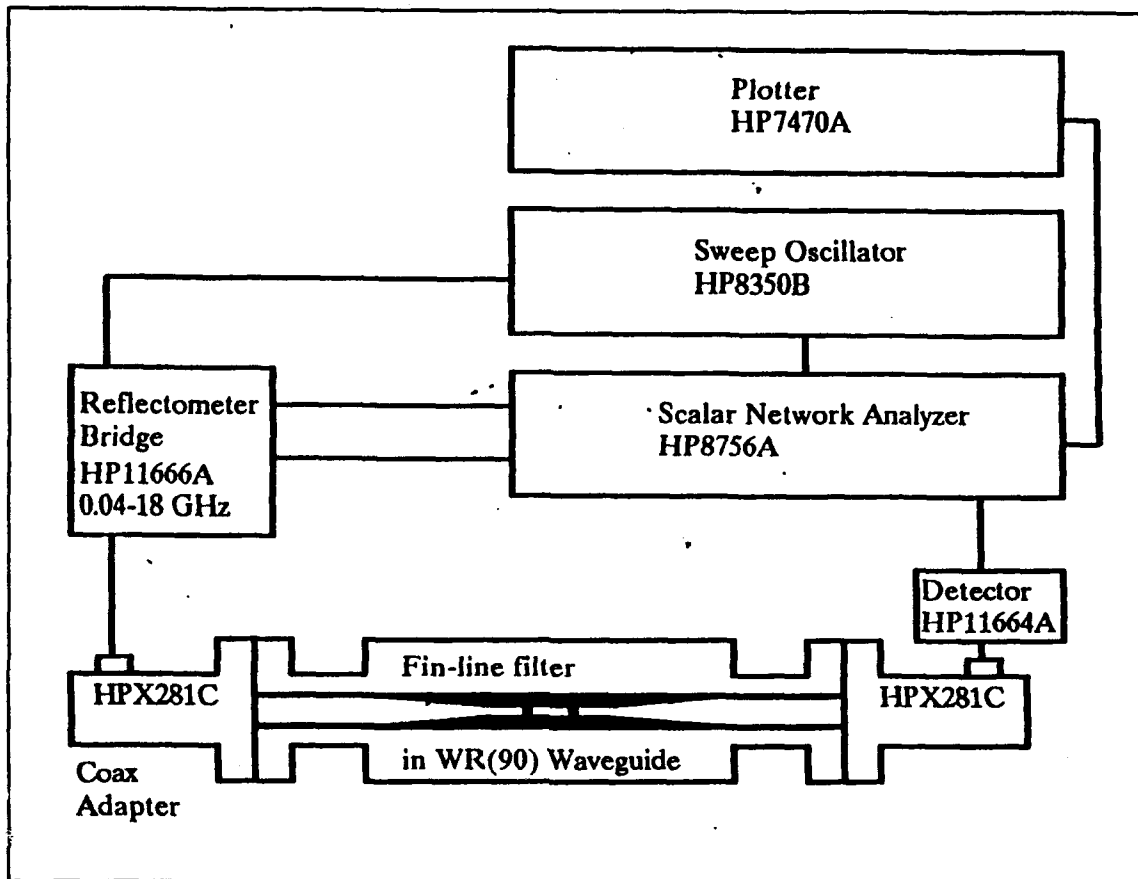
Plotter
HP7470A

Sweep Oscillator
HP8350B

Reflectometer
Bridge
HP11666A
0.04-18 GHz

Scalar Network Analyzer
HP8756A

Detector
HP11664A

HPX281C

Fin-line filter

HPX281C

in WR(90) Waveguide

Coax
Adapter